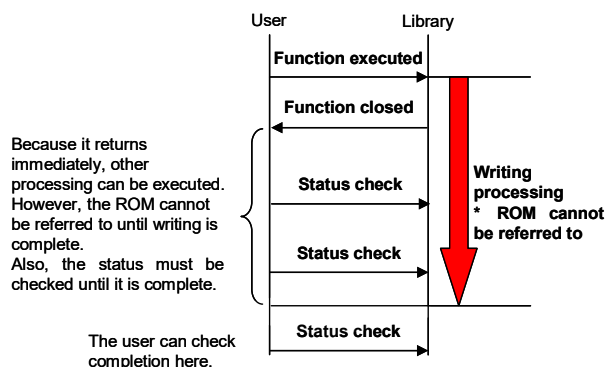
User

Library

Function executed

Function closed

Because it returns immediately, other processing can be executed. However, the ROM cannot be referred to until writing is complete.
Also, the status must be checked until it is complete.

Status check

Status check

Writing processing
* ROM cannot be referred to

Status check

The user can check completion here.